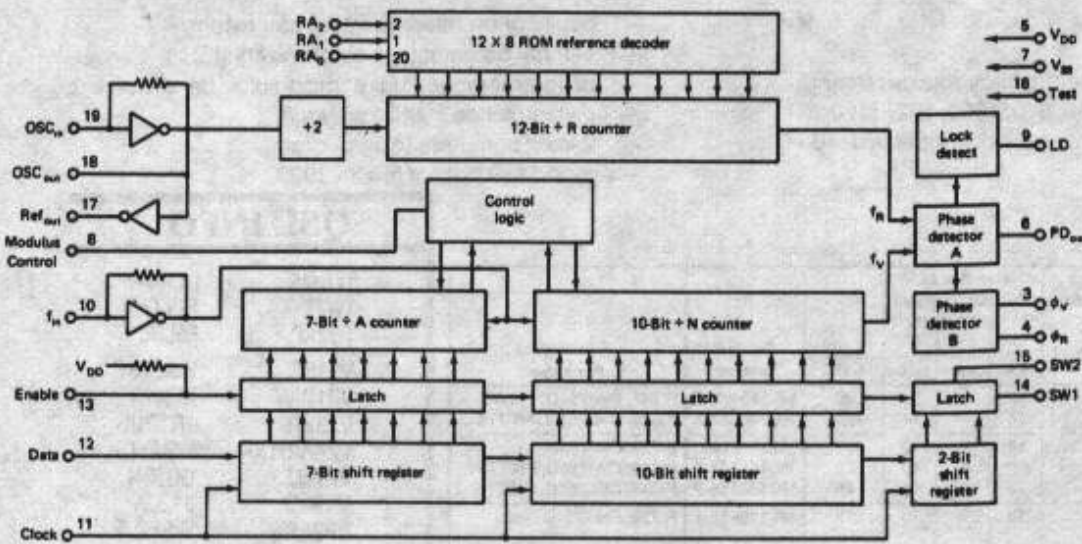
$RA_2$ 2
$RA_1$ 1
$RA_0$ 20
12 X 8 ROM reference decoder

5 $V_{DD}$
7 $V_{SS}$
16 Test

$OSC_{in}$ 19
$\div 2$
12-Bit $\div$ R counter
$OSC_{out}$ 18
Lock detect
9 LD
$Ref_{out}$ 17
Control logic
$f_R$
Phase detector A
6 $PD_{out}$
Modulus Control 8
$f_V$
$f_{in}$ 10
7-Bit $\div$ A counter
10-Bit $\div$ N counter
Phase detector B
3 $\phi_V$
4 $\phi_R$
$V_{DD}$
15 SW2
Enable 13
Latch
Latch
Latch
14 SW1
Data 12
7-Bit shift register
10-Bit shift register
2-Bit shift register
Clock 11